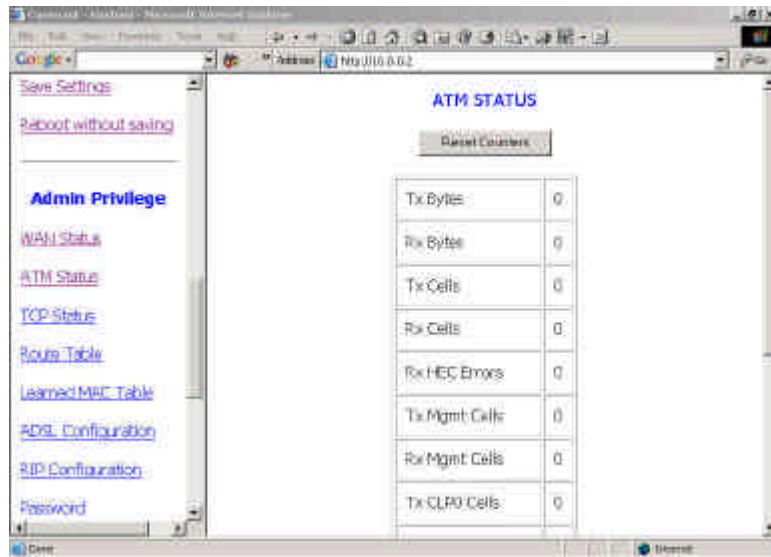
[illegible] - Microsoft Internet Explorer

Google

Address http://10.0.0.2

Save Settings

Reboot without saving

Admin Privilege

WAN Status

ATM Status

TCP Status

Route Table

Learned MAC Table

ADSL Configuration

RIP Configuration

Password

ATM STATUS

Reset Counters

| | |
|---|---|
| Tx Bytes | 0 |
| Rx Bytes | 0 |
| Tx Cells | 0 |
| Rx Cells | 0 |
| Rx HEC Errors | 0 |
| Tx Mgmt Cells | 0 |
| Rx Mgmt Cells | 0 |
| Tx CLP0 Cells | 0 |

Done

Internet